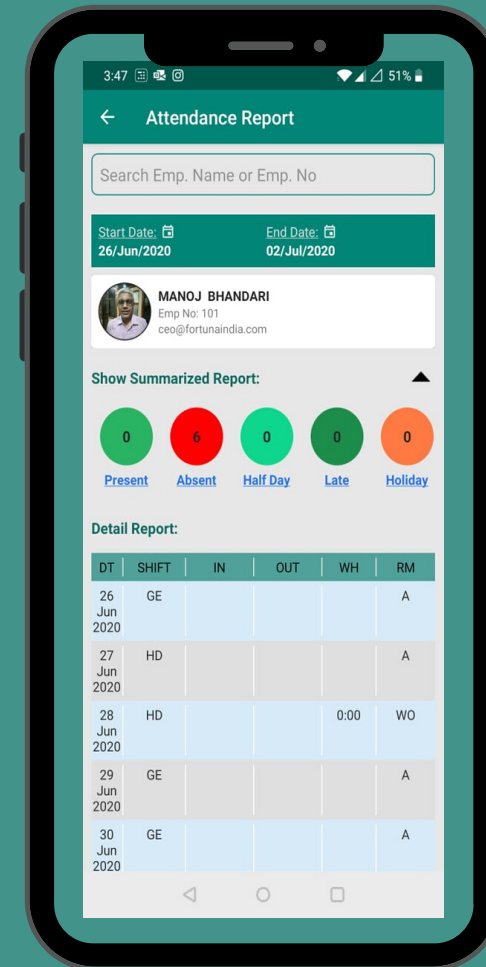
3:47 51%

Attendance Report

Search Emp. Name or Emp. No

Start Date:
26/Jun/2020

End Date:
02/Jul/2020

MANOJ BHANDARI
Emp No: 101
ceo@fortunaindia.com

Show Summarized Report:

0 Present
6 Absent
0 Half Day
0 Late
0 Holiday

Detail Report:

| DT | SHIFT | IN | OUT | WH | RM |
|---|---|---|---|---|---|
| 26 Jun 2020 | GE | | | | A |
| 27 Jun 2020 | HD | | | | A |
| 28 Jun 2020 | HD | | | 0:00 | WO |
| 29 Jun 2020 | GE | | | | A |
| 30 Jun 2020 | GE | | | | A |